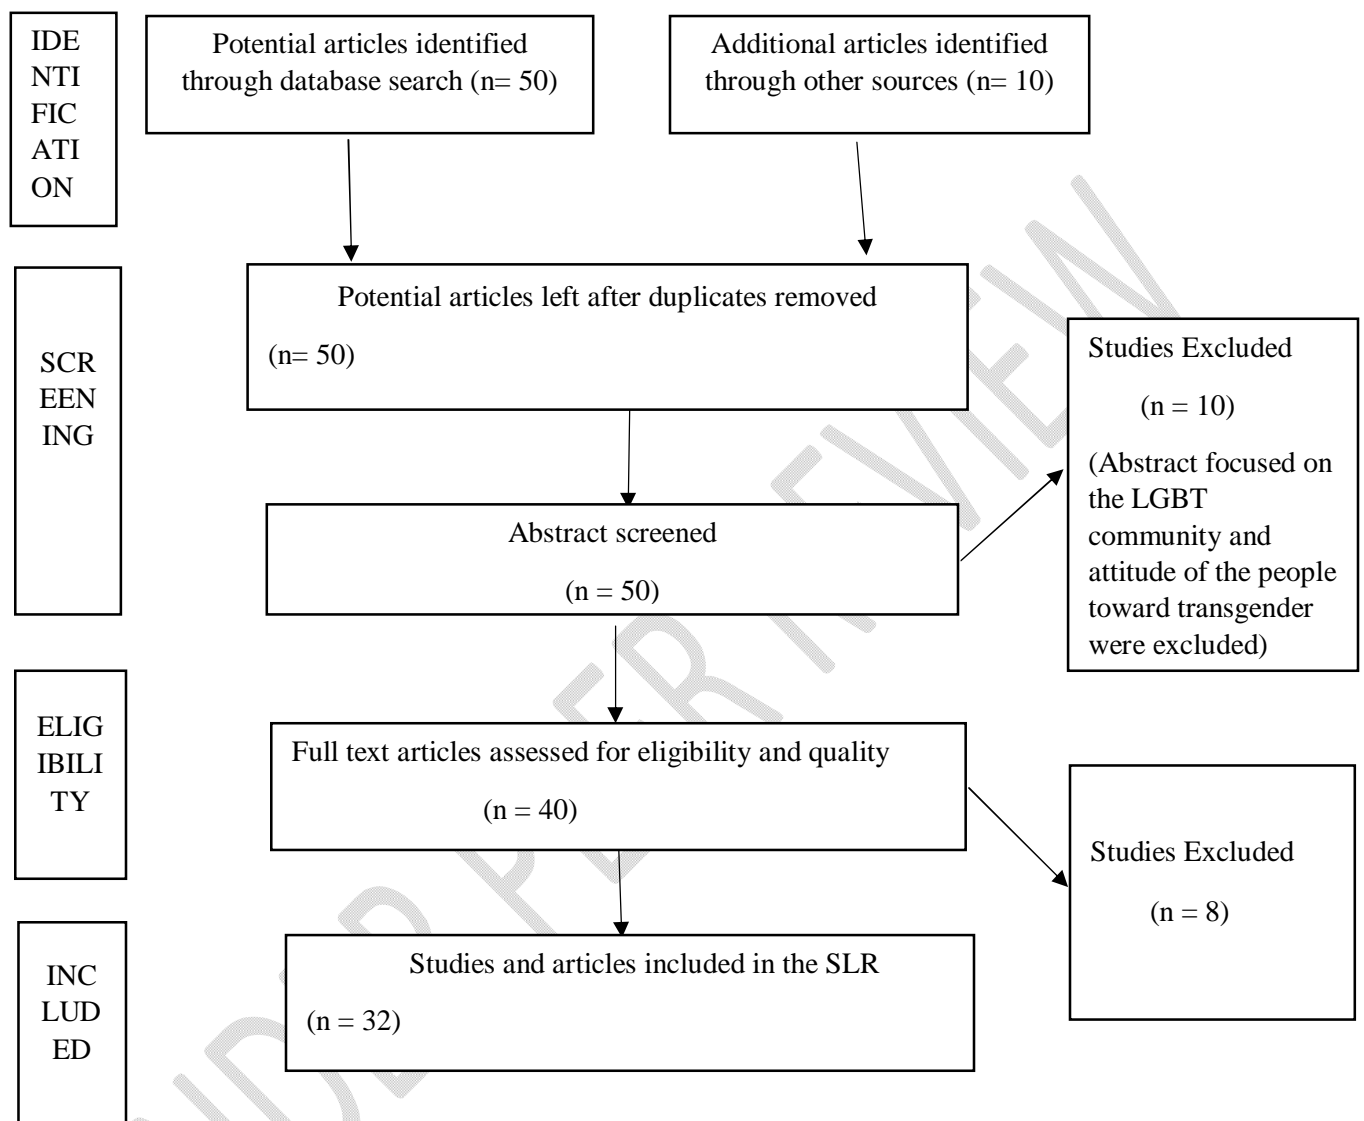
IDENTIFICATION

Potential articles identified through database search (n= 50)

Additional articles identified through other sources (n= 10)

SCREENING

Potential articles left after duplicates removed

(n= 50)

Studies Excluded

(n = 10)

(Abstract focused on the LGBT community and attitude of the people toward transgender were excluded)

Abstract screened

(n = 50)

ELIGIBILITY

Full text articles assessed for eligibility and quality

(n = 40)

Studies Excluded

(n = 8)

INCLUDED

Studies and articles included in the SLR

(n = 32)

UNDER PEER REVIEW